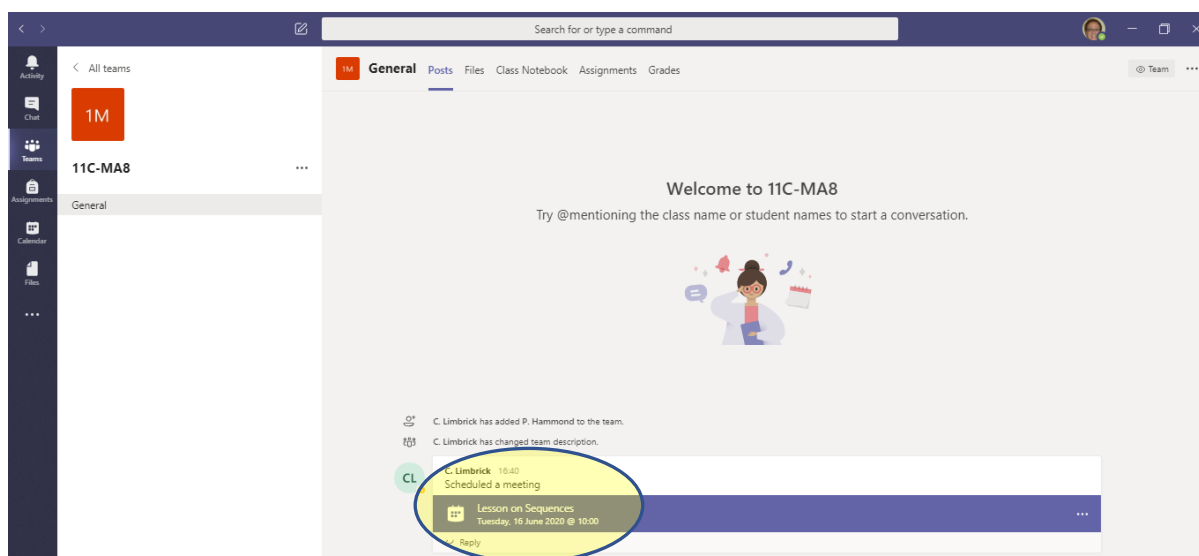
Search for or type a command

Activity
Chat
Teams
Assignments
Calendar
Files
...

< All teams

1M

11C-MA8 ...

General

1M General Posts Files Class Notebook Assignments Grades

Team ...

Welcome to 11C-MA8

Try @mentioning the class name or student names to start a conversation.

C. Limbrick has added P. Hammond to the team.

C. Limbrick has changed team description.

CL C. Limbrick 16:40
Scheduled a meeting

Lesson on Sequences
Tuesday, 16 June 2020 @ 10:00

...

Reply